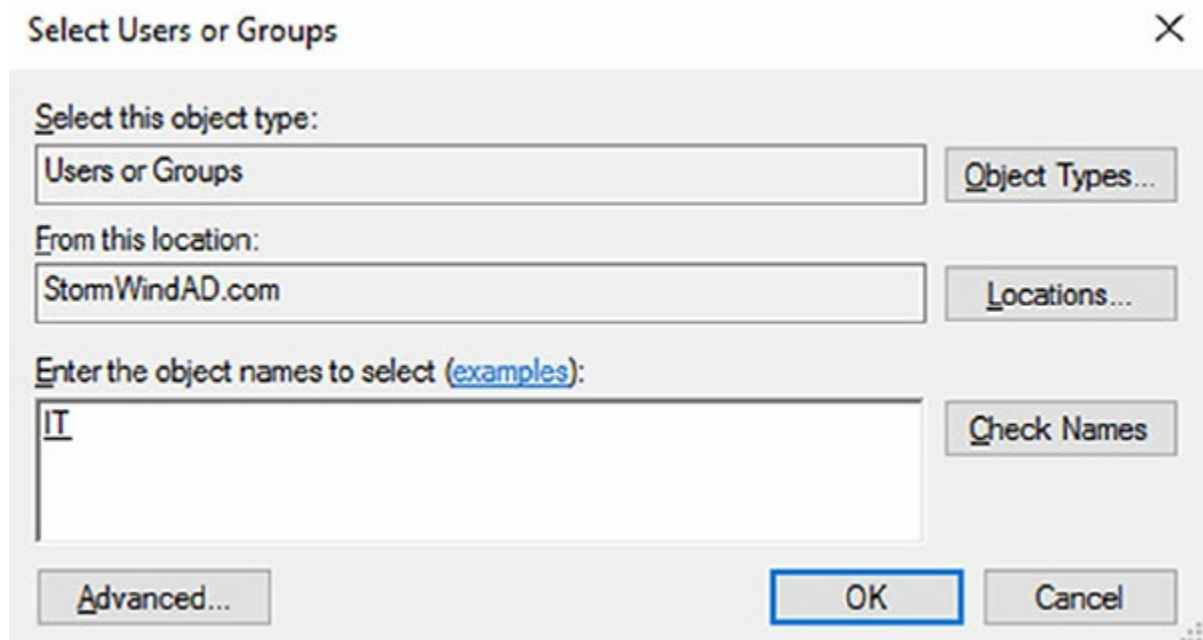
Select Users or Groups

×

Select this object type:

Users or Groups

Object Types...

From this location:

StormWindAD.com

Locations...

Enter the object names to select (examples):

IT

Check Names

Advanced...

OK

Cancel